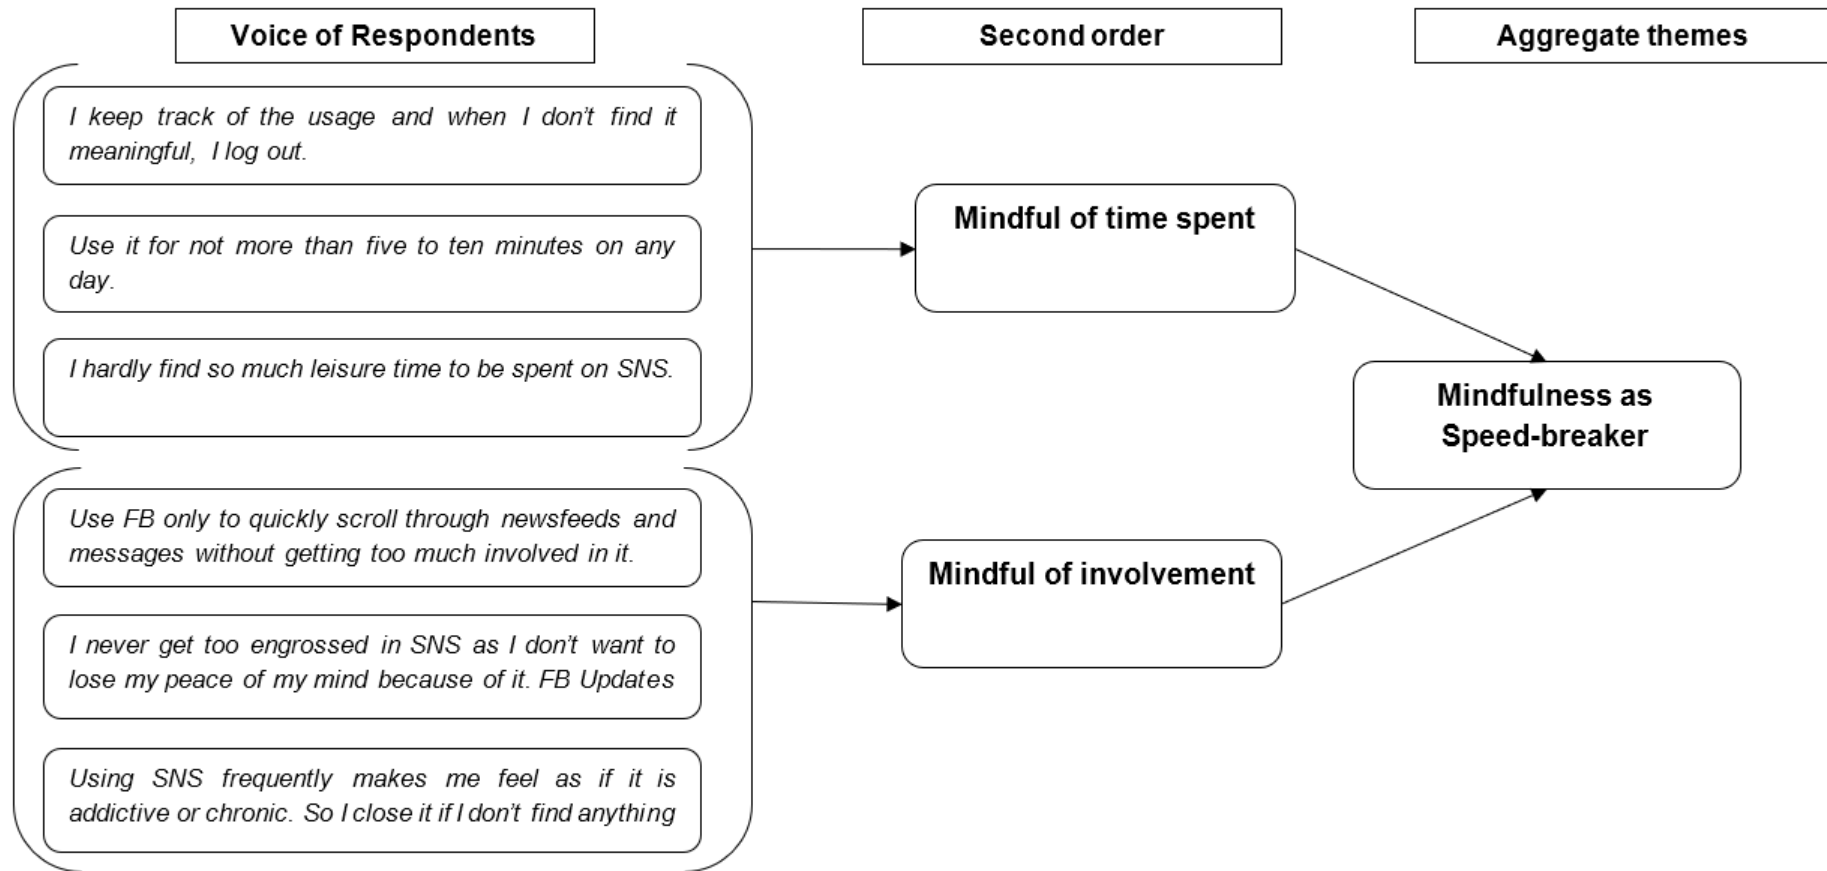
Voice of Respondents

Second order

Aggregate themes

I keep track of the usage and when I don't find it meaningful, I log out.

Use it for not more than five to ten minutes on any day.

I hardly find so much leisure time to be spent on SNS.

Mindful of time spent

Mindfulness as Speed-breaker

Use FB only to quickly scroll through newsfeeds and messages without getting too much involved in it.

I never get too engrossed in SNS as I don't want to lose my peace of my mind because of it. FB Updates

Using SNS frequently makes me feel as if it is addictive or chronic. So I close it if I don't find anything

Mindful of involvement